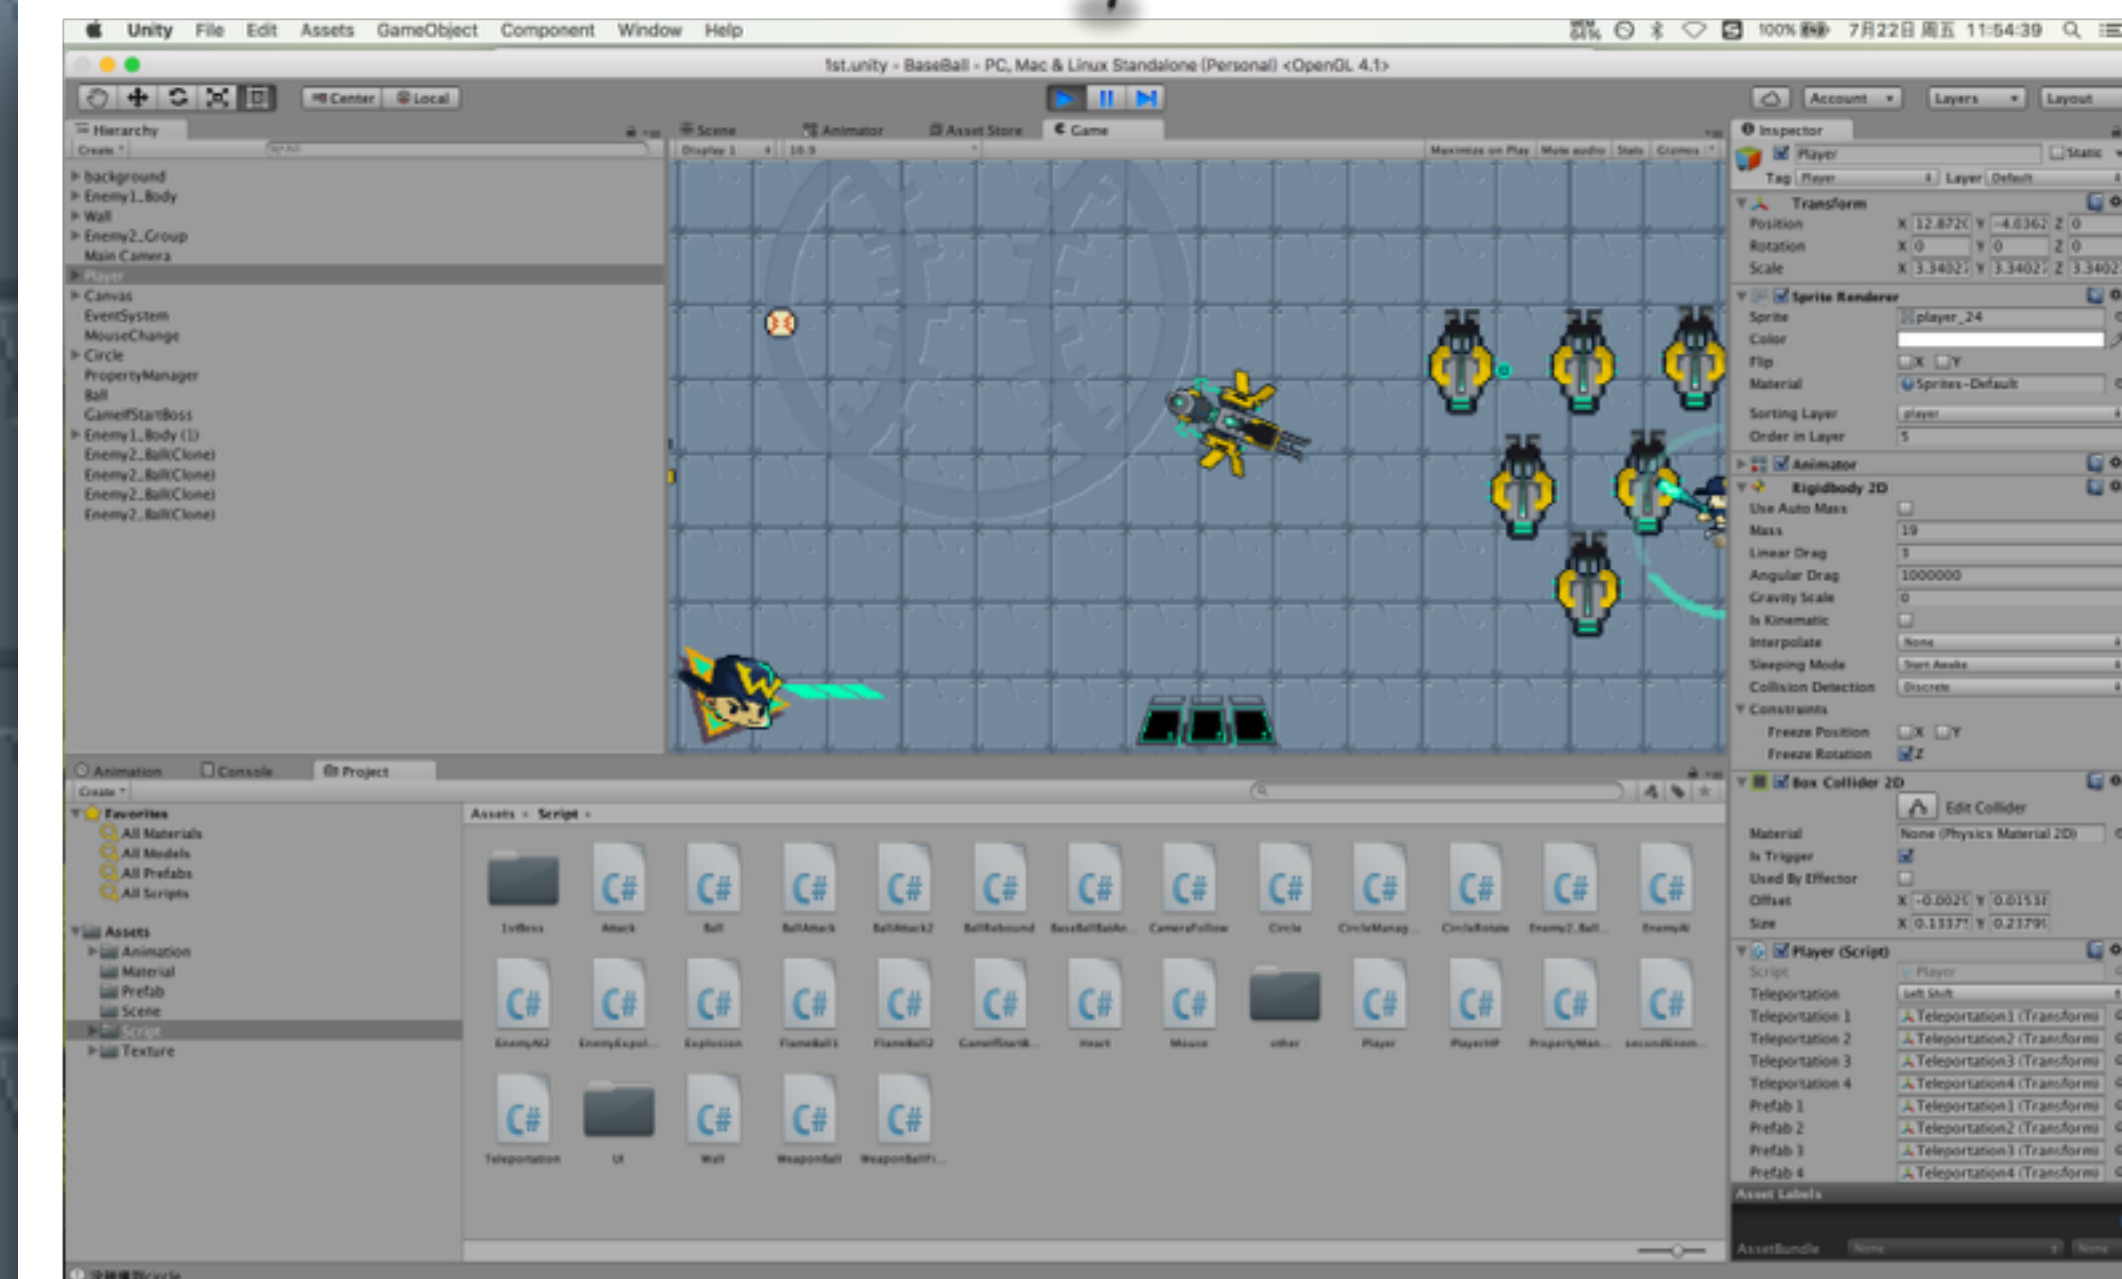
Unity File Edit Assets GameObject Component Window Help

100% 7月22日 周五 11:54:39

1st.unity - BaseBall - PC, Mac & Linux Standalone (Personal) <OpenGL 4.1>

Center Local

Account Layers Layout

Hierarchy
Create
background
Enemy1_Body
Wall
Enemy2_Group
Main Camera
Player
Canvas
EventSystem
MouseChange
Circle
PropertyManager
Ball
GameIfStartBoss
Enemy1_Body (1)
Enemy2_Ball(Clone)
Enemy2_Ball(Clone)
Enemy2_Ball(Clone)
Enemy2_Ball(Clone)

Scene Animator Asset Store Game
Display 1 16:9
Maximize on Play Mute audio Stats Gizmos

Inspector
Player Static
Tag Player Layer Default
Transform
Position X 12.872 Y -4.0362 Z 0
Rotation X 0 Y 0 Z 0
Scale X 3.3402 Y 3.3402 Z 3.3402
Sprite Renderer
Sprite player_24
Color
Flip X Y
Material Sprites-Default
Sorting Layer player
Order in Layer 5
Animator
Rigidbody 2D
Use Auto Mass
Mass 10
Linear Drag 3
Angular Drag 1000000
Gravity Scale 0
Is Kinematic
Interpolate None
Sleeping Mode Start Awake
Collision Detection Discrete
Constraints
Freeze Position X Y
Freeze Rotation Z
Box Collider 2D
Edit Collider
Material None (Physics Material 2D)
Is Trigger
Used By Effector
Offset X -0.002 Y 0.0153
Size X 0.1337 Y 0.2379
Player (Script)
Script Player
Teleportation Left Shift
Teleportation 1 Teleportation1 (Transform)
Teleportation 2 Teleportation2 (Transform)
Teleportation 3 Teleportation3 (Transform)
Teleportation 4 Teleportation4 (Transform)
Prefab 1 Teleportation1 (Transform)
Prefab 2 Teleportation2 (Transform)
Prefab 3 Teleportation3 (Transform)
Prefab 4 Teleportation4 (Transform)
Asset Labels
AssetBundle None None

Animation Console Project
Create
Favorites
All Materials
All Models
All Prefabs
All Scripts
Assets
Animation
Material
Prefab
Scene
Script
Texture

Assets > Script >
1vBoss Attack Ball BallAttack BallAttack2 BallRebound BaseBallBatAn... CameraFollow Circle CircleManag... CircleRotate Enemy2_Ball... EnemyAI
EnemyAI2 EnemyExpol... Explosion FlameBall1 FlameBall2 GameIfStartB... Heart Mouse other Player PlayerHP PropertyMan... secondEnem...
Teleportation UI Wall WeaponBall WeaponBallFl...

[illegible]Circle